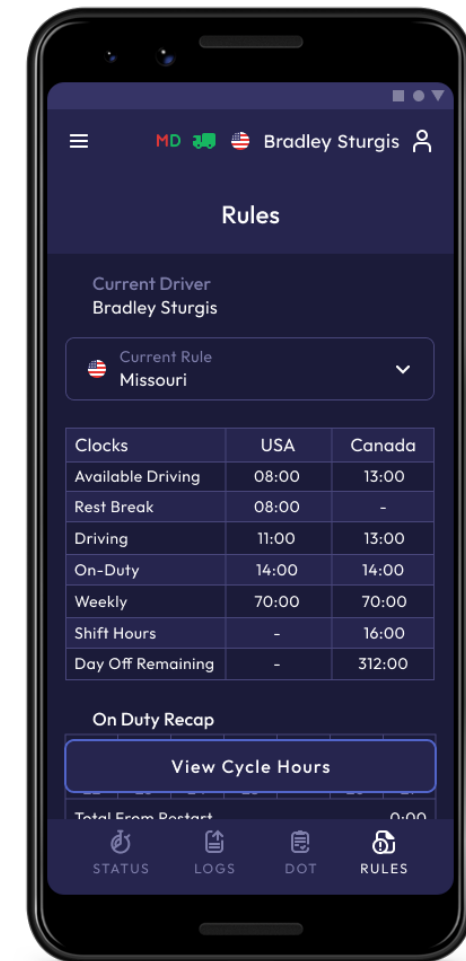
MD Bradley Sturgis

Rules

Current Driver
Bradley Sturgis

Current Rule
Missouri

| Clocks | USA | Canada |
|---|---|---|
| Available Driving | 08:00 | 13:00 |
| Rest Break | 08:00 | - |
| Driving | 11:00 | 13:00 |
| On-Duty | 14:00 | 14:00 |
| Weekly | 70:00 | 70:00 |
| Shift Hours | - | 16:00 |
| Day Off Remaining | - | 312:00 |

On Duty Recap

View Cycle Hours

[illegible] 0:00

STATUS LOGS DOT RULES